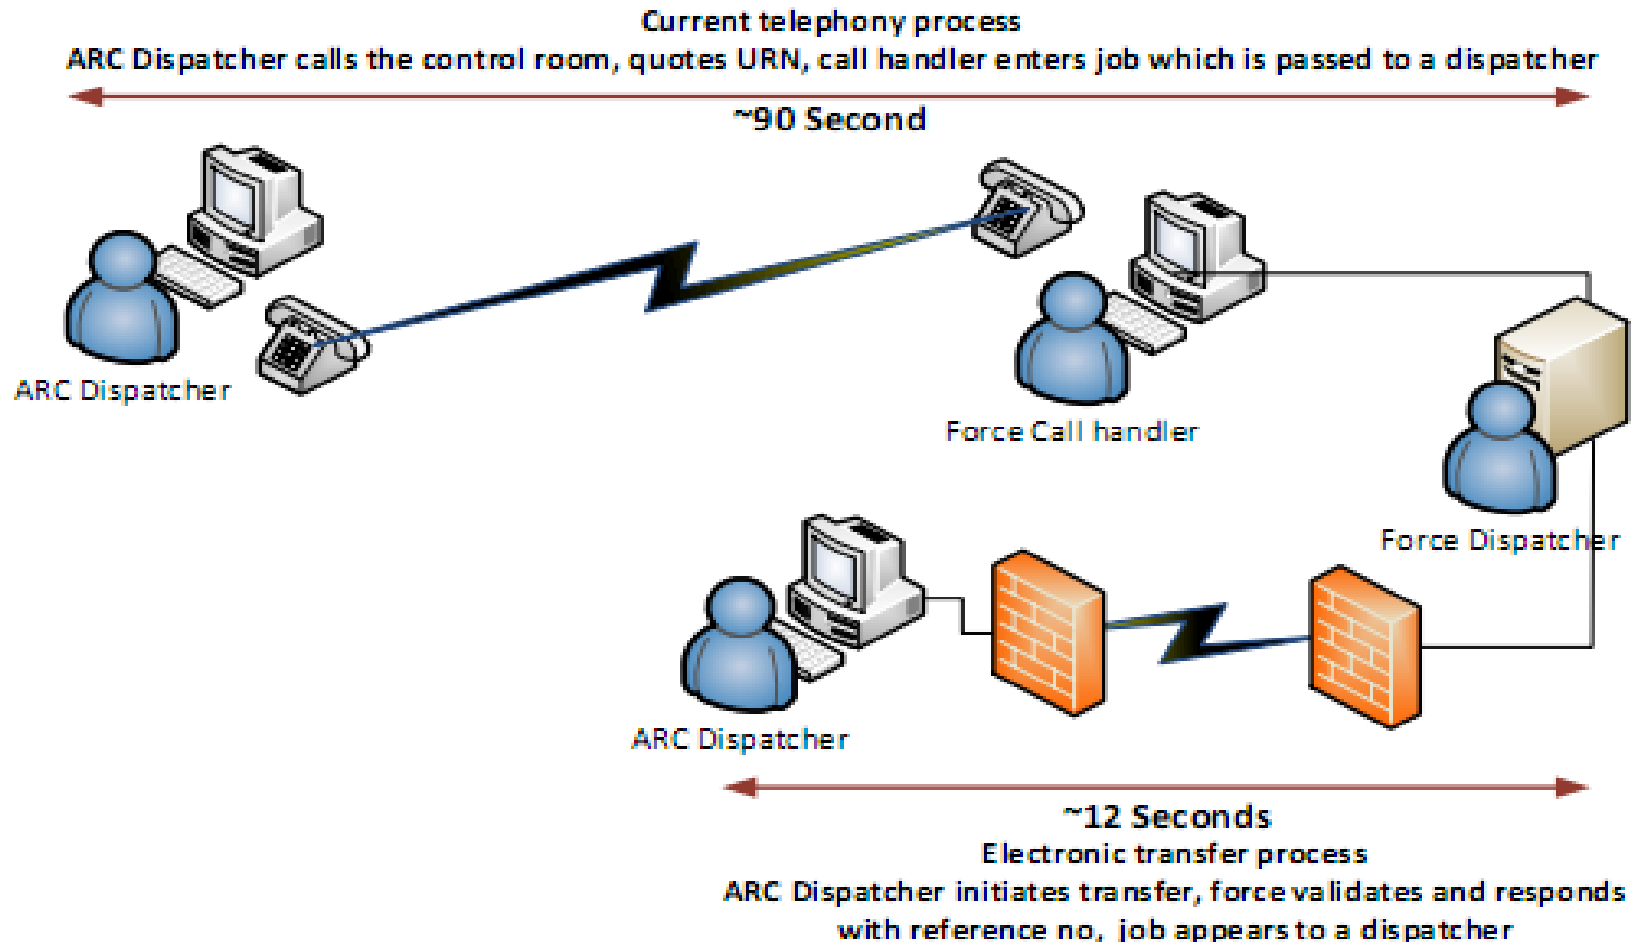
Current telephony process
ARC Dispatcher calls the control room, quotes URN, call handler enters job which is passed to a dispatcher

~90 Second

ARC Dispatcher

Force Call handler

Force Dispatcher

ARC Dispatcher

~12 Seconds
Electronic transfer process
ARC Dispatcher initiates transfer, force validates and responds with reference no, job appears to a dispatcher